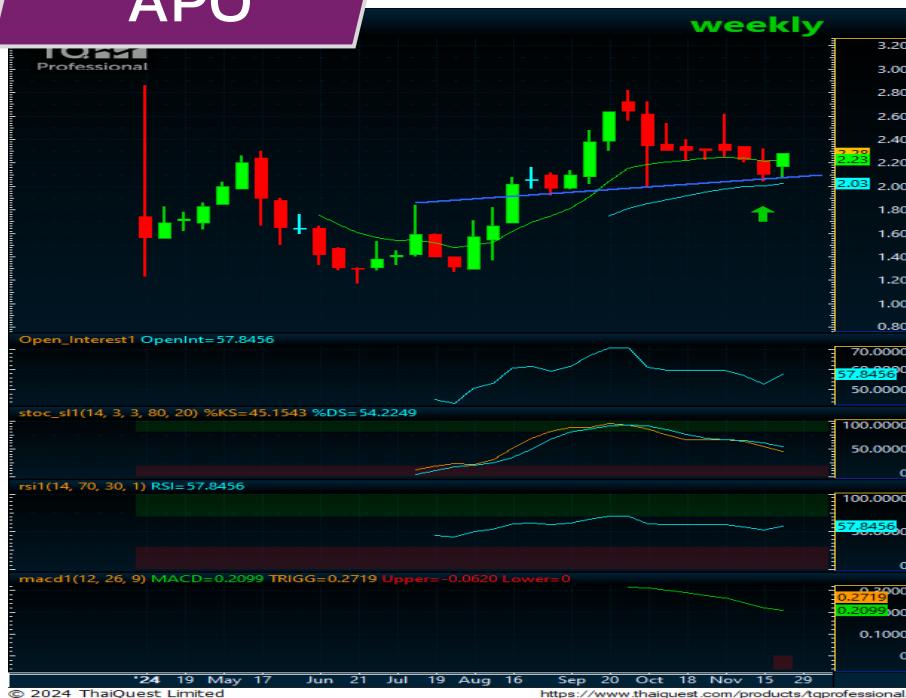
APO

TQ Professional

weekly

3.20
3.00
2.80
2.60
2.40
2.38
2.23
2.20
2.03
2.00
1.80
1.60
1.40
1.20
1.00
0.80

Open_Interest1 OpenInt=57.8456
70.0000
57.8456
50.0000

stoc_sl1(14, 3, 3, 80, 20) %KS=45.1543 %DS=54.2249
100.0000
50.0000

rsi1(14, 70, 30, 1) RSI=57.8456
100.0000
57.8456

macd1(12, 26, 9) MACD=0.2099 TRIGG=0.2719 Upper=-0.0620 Lower=0
0.2719
0.2099
0.1000

'24 19 May 17 Jun 21 Jul 19 Aug 16 Sep 20 Oct 18 Nov 15 29

© 2024 ThaiQuest Limited
https://www.thaiquest.com/products/tqprofessional